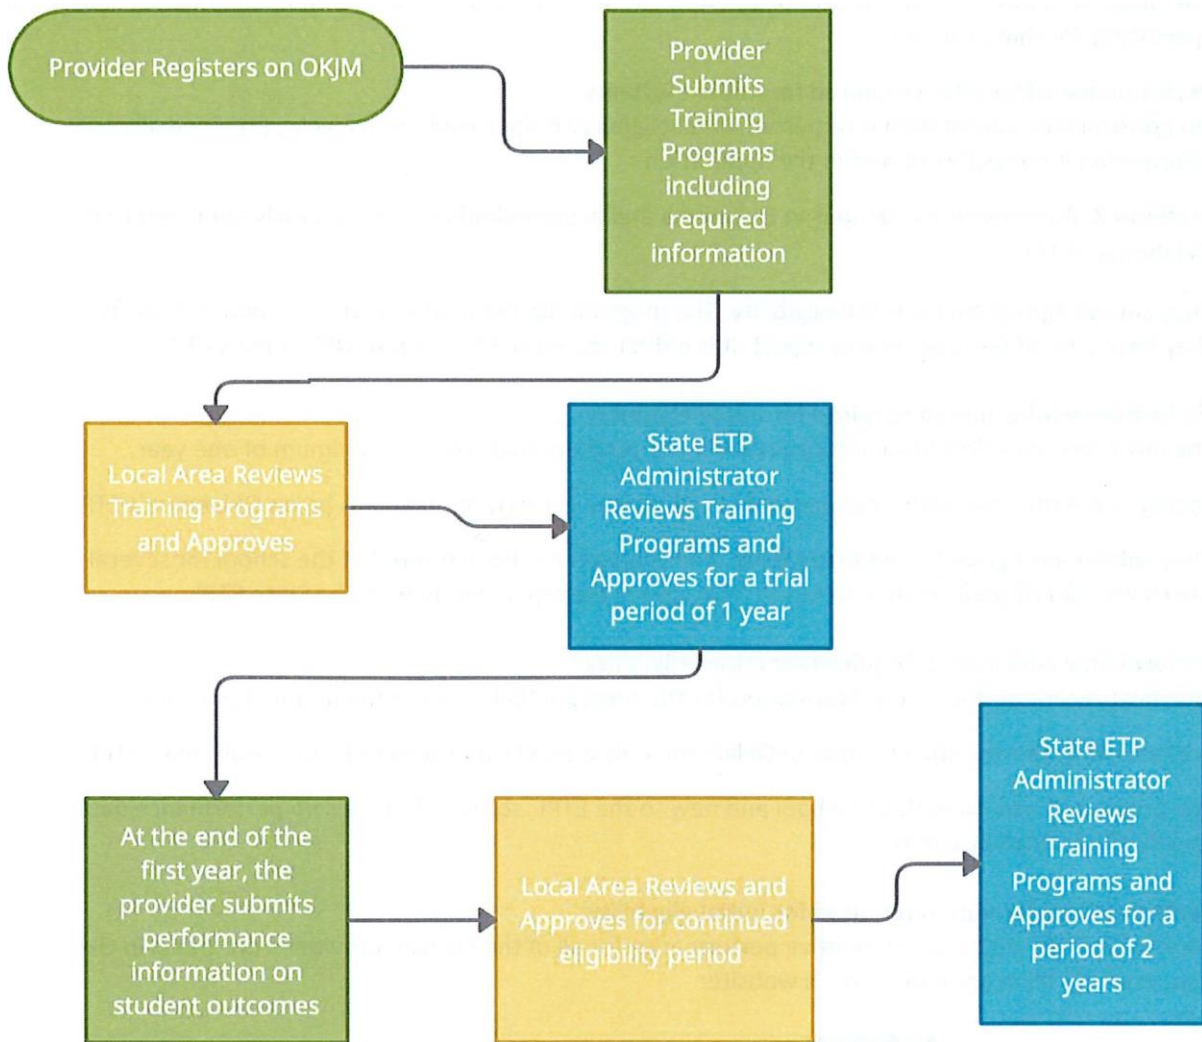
Provider Registers on OKJM

Provider Submits Training Programs including required information

Local Area Reviews Training Programs and Approves

State ETP Administrator Reviews Training Programs and Approves for a trial period of 1 year

At the end of the first year, the provider submits performance information on student outcomes

Local Area Reviews and Approves for continued eligibility period

State ETP Administrator Reviews Training Programs and Approves for a period of 2 years